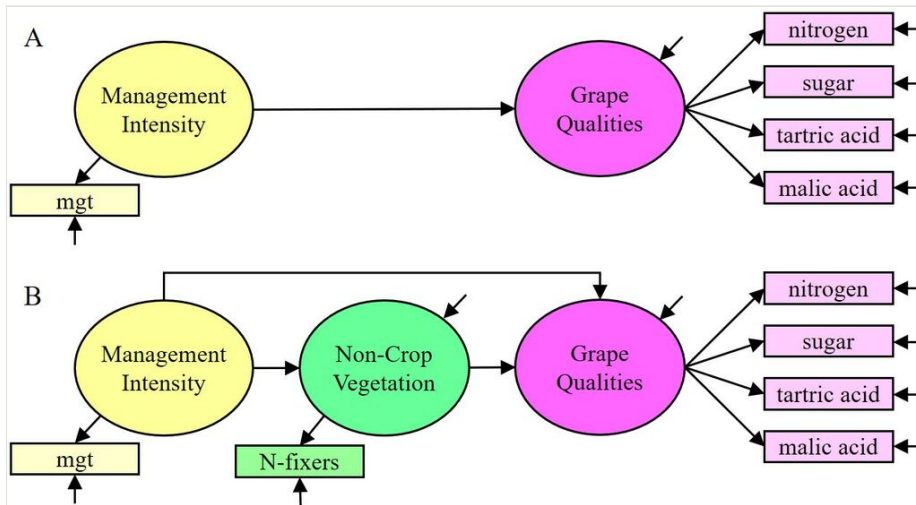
A

Management Intensity

Grape Qualities

nitrogen

sugar

tartric acid

malic acid

mgt

B

Management Intensity

Non-Crop Vegetation

Grape Qualities

nitrogen

sugar

tartric acid

malic acid

mgt

N-fixers